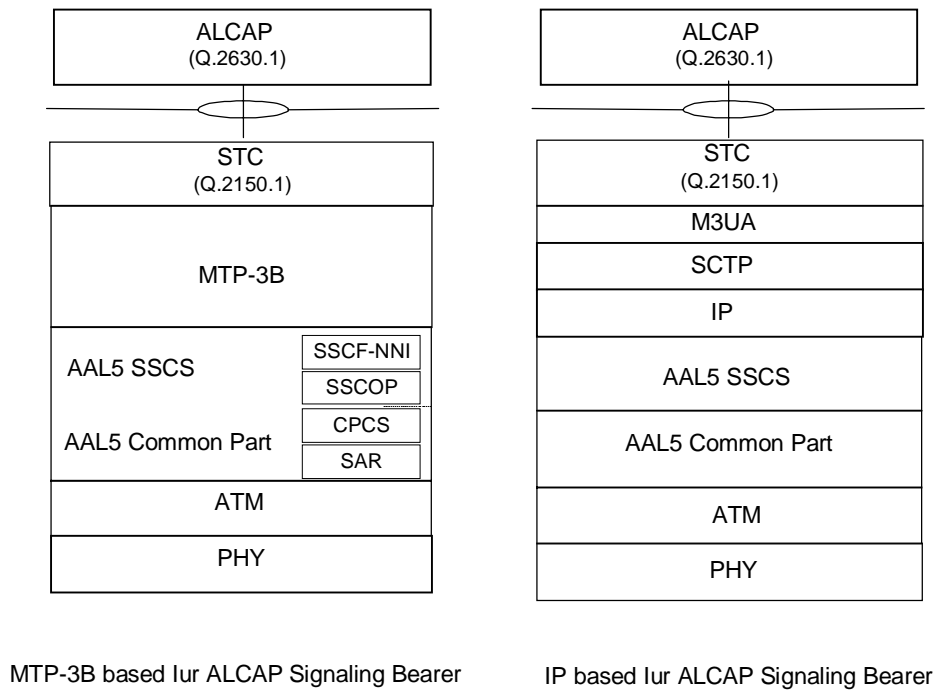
ALCAP
(Q.2630.1)

STC
(Q.2150.1)

MTP-3B

AAL5 SSCS

SSCF-NNI

SSCOP

AAL5 Common Part

CPCS

SAR

ATM

PHY

MTP-3B based Iur ALCAP Signaling Bearer

ALCAP
(Q.2630.1)

STC
(Q.2150.1)

M3UA

SCTP

IP

AAL5 SSCS

AAL5 Common Part

ATM

PHY

IP based Iur ALCAP Signaling Bearer